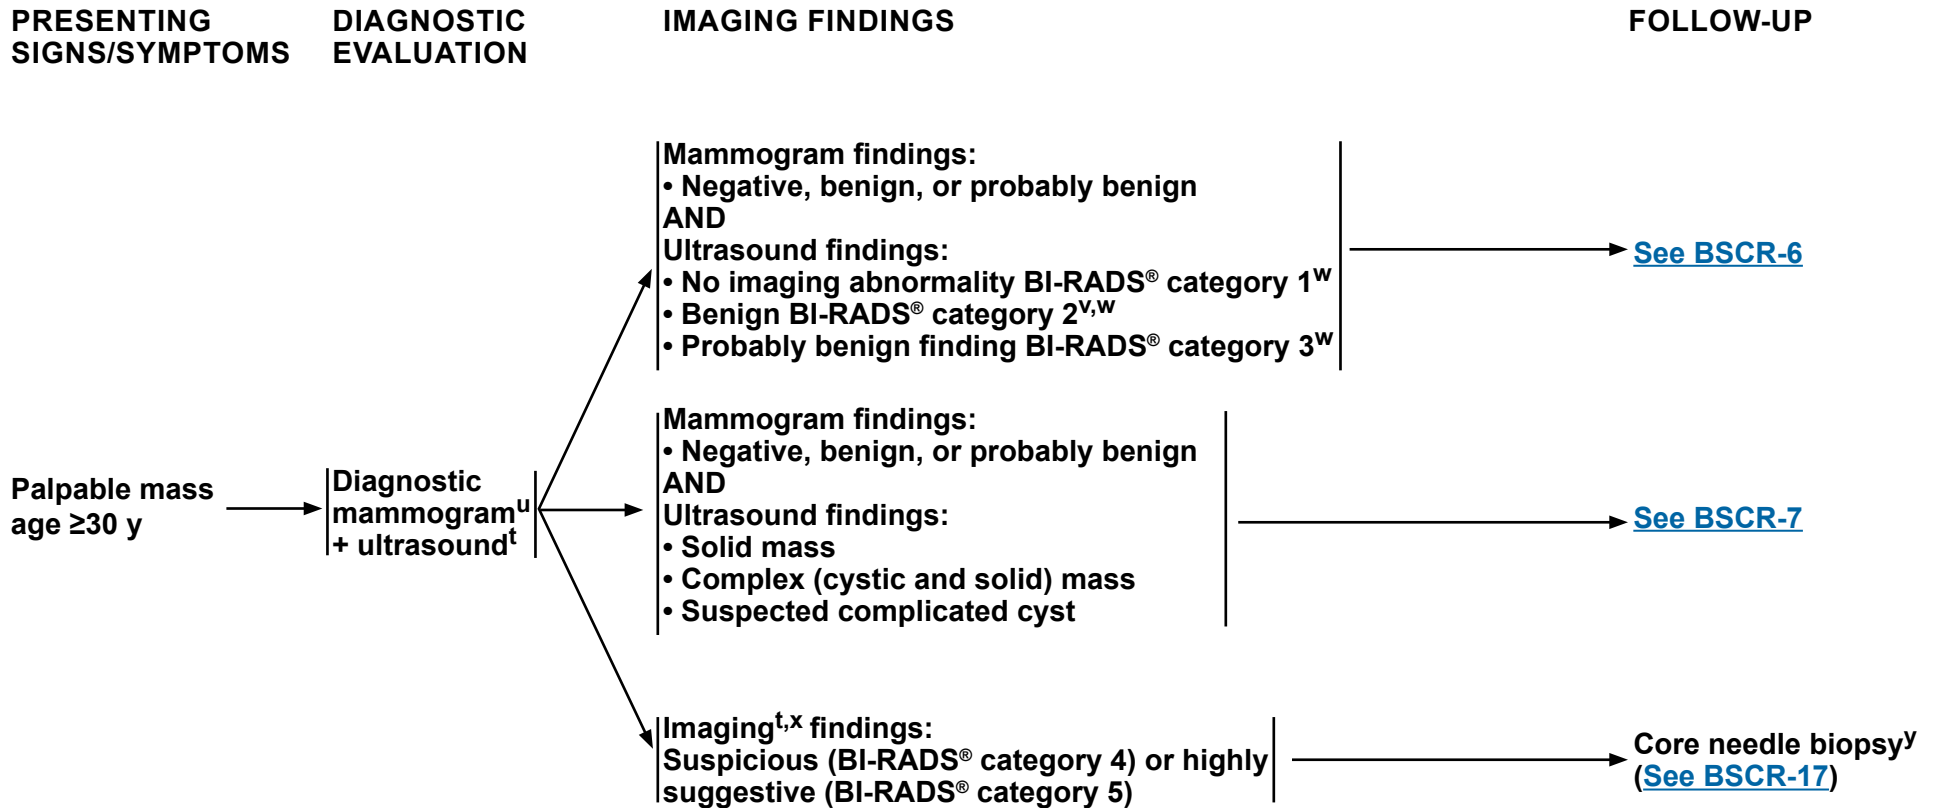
PRESENTING SIGNS/SYMPTOMS

DIAGNOSTIC EVALUATION

IMAGING FINDINGS

FOLLOW-UP

Palpable mass age ≥30 y

Diagnostic mammogram$^{u}$ + ultrasound$^{t}$

Mammogram findings:
• Negative, benign, or probably benign
AND
Ultrasound findings:
• No imaging abnormality BI-RADS® category 1$^{w}$
• Benign BI-RADS® category 2$^{v,w}$
• Probably benign finding BI-RADS® category 3$^{w}$

See BSCR-6

Mammogram findings:
• Negative, benign, or probably benign
AND
Ultrasound findings:
• Solid mass
• Complex (cystic and solid) mass
• Suspected complicated cyst

See BSCR-7

Imaging$^{t,x}$ findings:
Suspicious (BI-RADS® category 4) or highly suggestive (BI-RADS® category 5)

Core needle biopsy$^{y}$ (See BSCR-17)